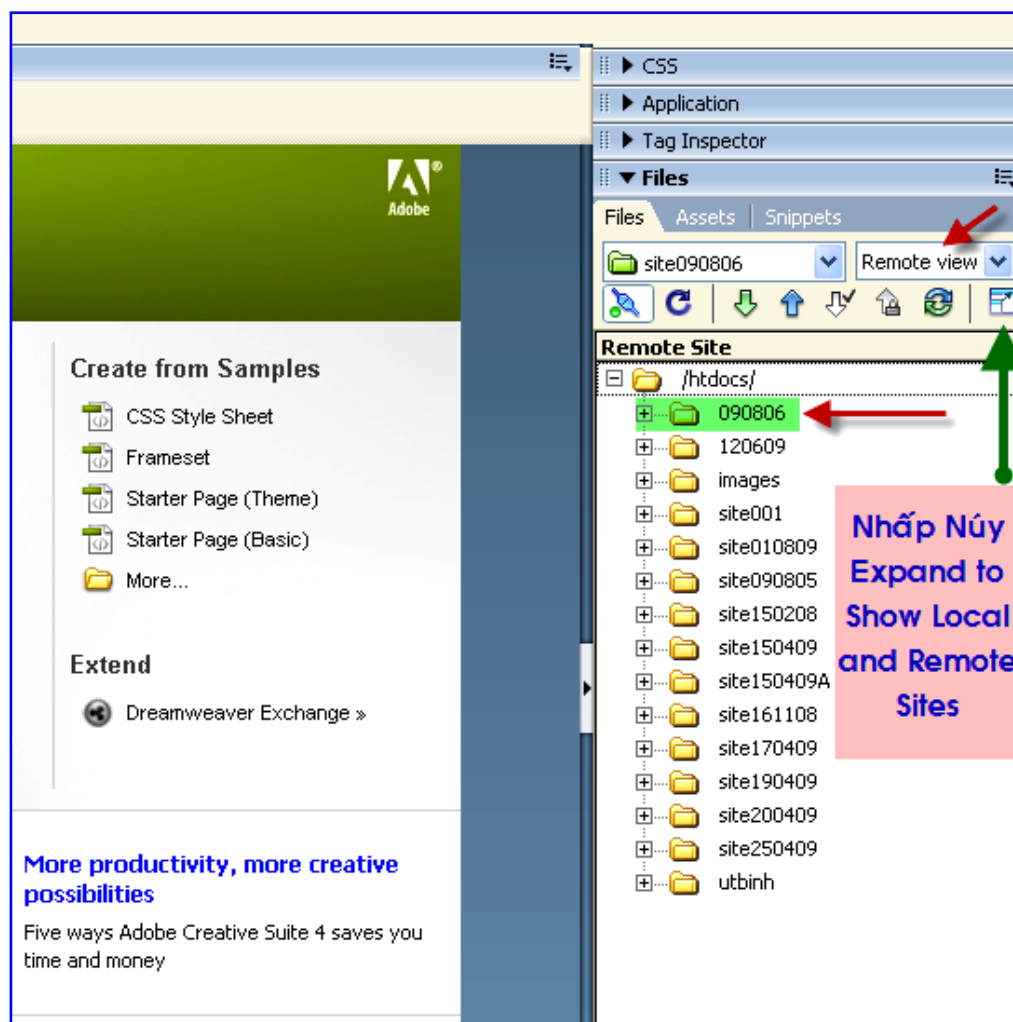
Adobe

Create from Samples

CSS Style Sheet

Frameset

Starter Page (Theme)

Starter Page (Basic)

More...

Extend

Dreamweaver Exchange »

More productivity, more creative possibilities

Five ways Adobe Creative Suite 4 saves you time and money

CSS

Application

Tag Inspector

Files

Files | Assets | Snippets

site090806

Remote view

Remote Site

/htdocs/

090806

120609

images

site001

site010809

site090805

site150208

site150409

site150409A

site161108

site170409

site190409

site200409

site250409

utbinh

Nhấp Núy Expand to Show Local and Remote Sites